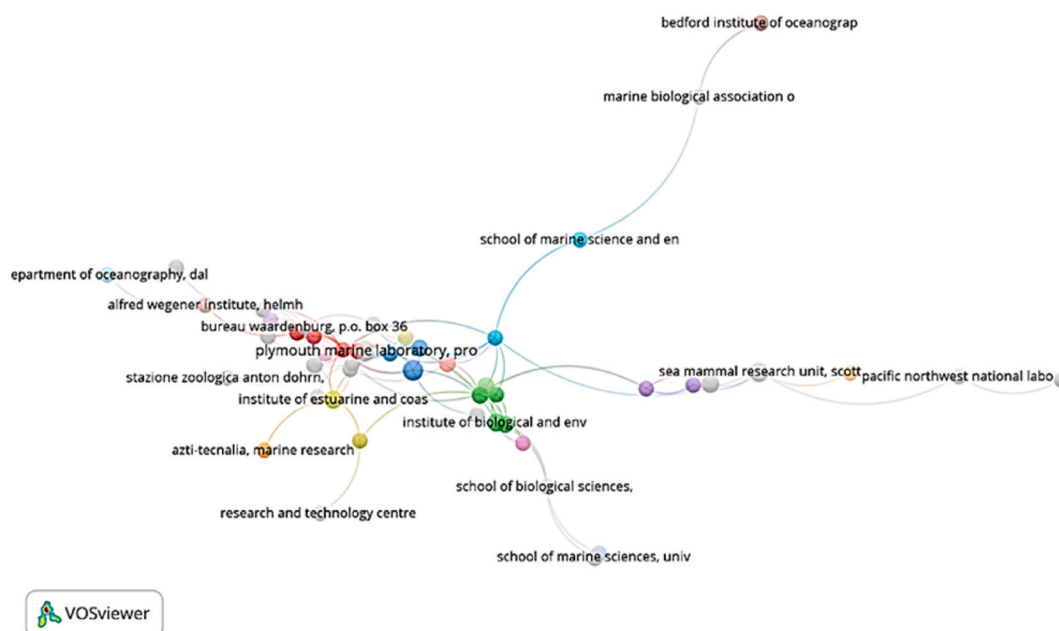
bedford institute of oceanograp

marine biological association o

school of marine science and en

epartment of oceanography, dal

alfred wegener institute, helmh

bureau waardenburg, p.o. box 36

plymouth marine laboratory, pro

sea mammal research unit, scott

pacific northwest national labo

stazione zoologica anton dohrn,

institute of estuarine and coas

institute of biological and env

azti-tecnalia, marine research

school of biological sciences,

research and technology centre

school of marine sciences, univ

VOSviewer